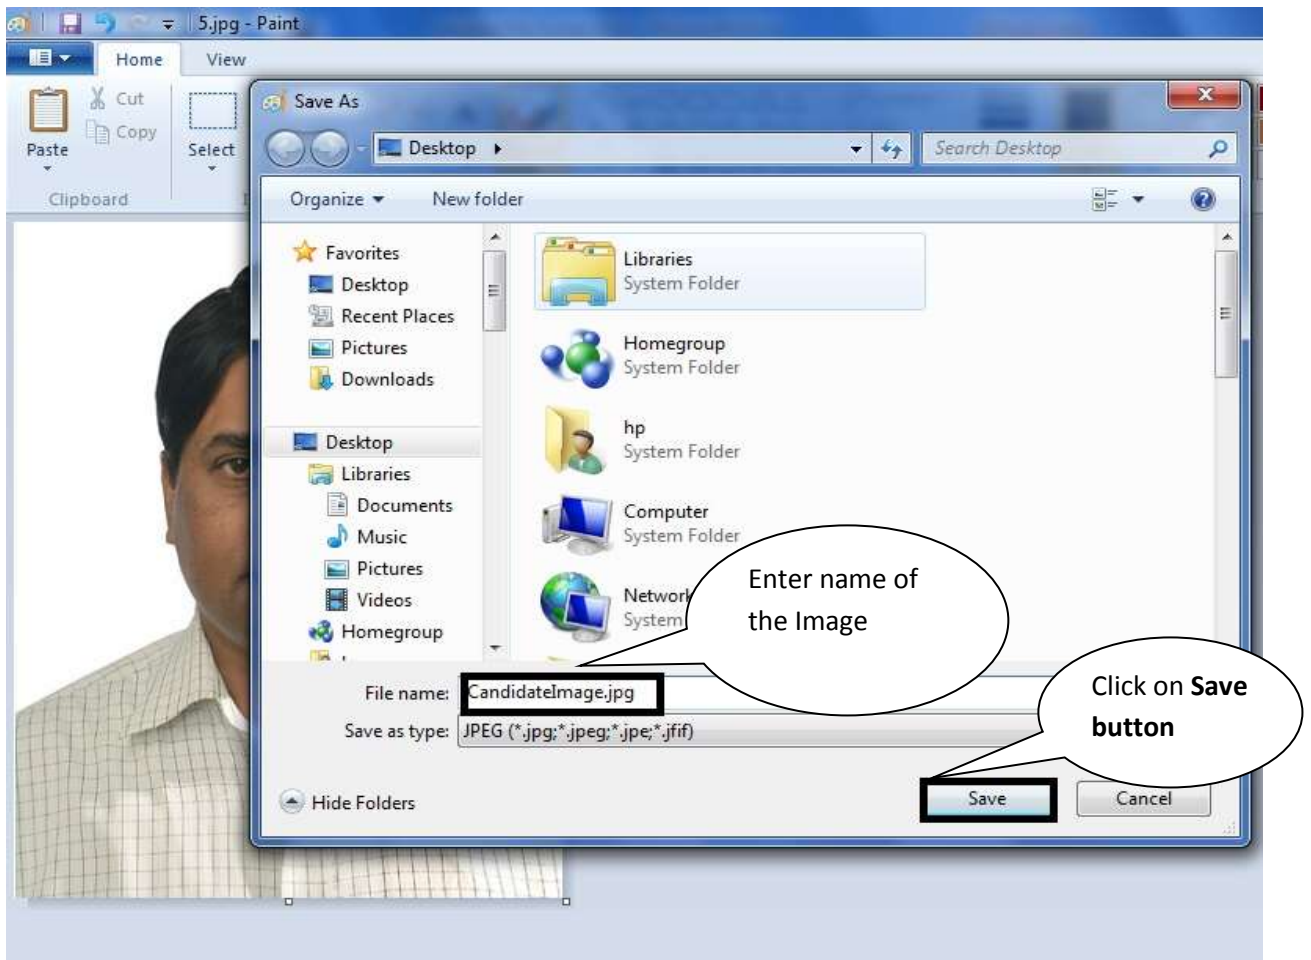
5.jpg - Paint

Home View

Cut
Copy
Paste
Select
Clipboard

Save As

Desktop

Search Desktop

Organize New folder

Favorites
Desktop
Recent Places
Pictures
Downloads

Desktop
Libraries
Documents
Music
Pictures
Videos
Homegroup

Libraries
System Folder

Homegroup
System Folder

hp
System Folder

Computer
System Folder

Network
System

Enter name of the Image

File name: CandidateImage.jpg

Save as type: JPEG (*.jpg;*.jpeg;*.jpe;*.jfif)

Click on **Save button**

Hide Folders

Save Cancel